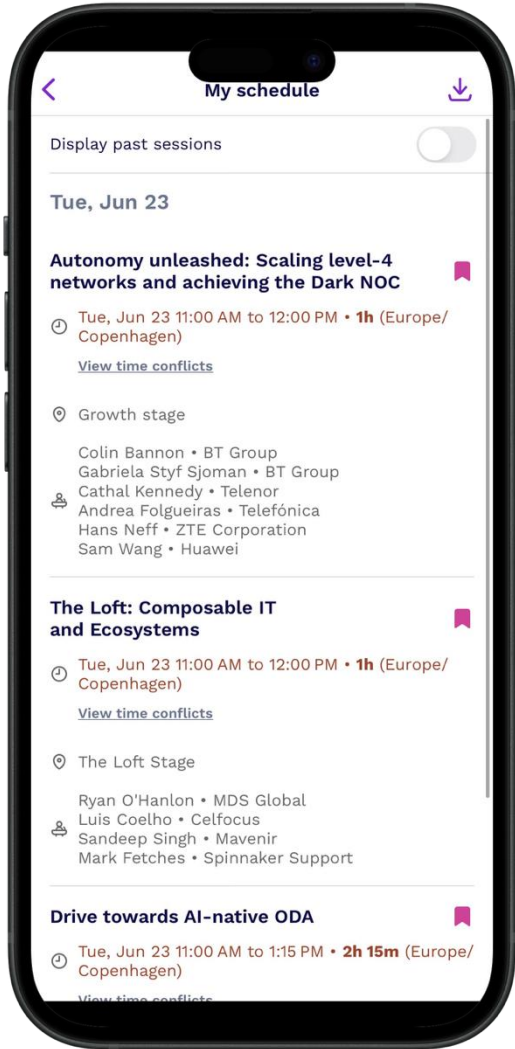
My schedule

Display past sessions

Tue, Jun 23

Autonomy unleashed: Scaling level-4 networks and achieving the Dark NOC

Tue, Jun 23 11:00 AM to 12:00 PM • 1h (Europe/ Copenhagen)

View time conflicts

Growth stage

Colin Bannon • BT Group
Gabriela Styf Sjoman • BT Group
Cathal Kennedy • Telenor
Andrea Folgueiras • Telefónica
Hans Neff • ZTE Corporation
Sam Wang • Huawei

The Loft: Composable IT and Ecosystems

Tue, Jun 23 11:00 AM to 12:00 PM • 1h (Europe/ Copenhagen)

View time conflicts

The Loft Stage

Ryan O'Hanlon • MDS Global
Luis Coelho • Celfocus
Sandeep Singh • Mavenir
Mark Fetches • Spinnaker Support

Drive towards AI-native ODA

Tue, Jun 23 11:00 AM to 1:15 PM • 2h 15m (Europe/ Copenhagen)

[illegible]